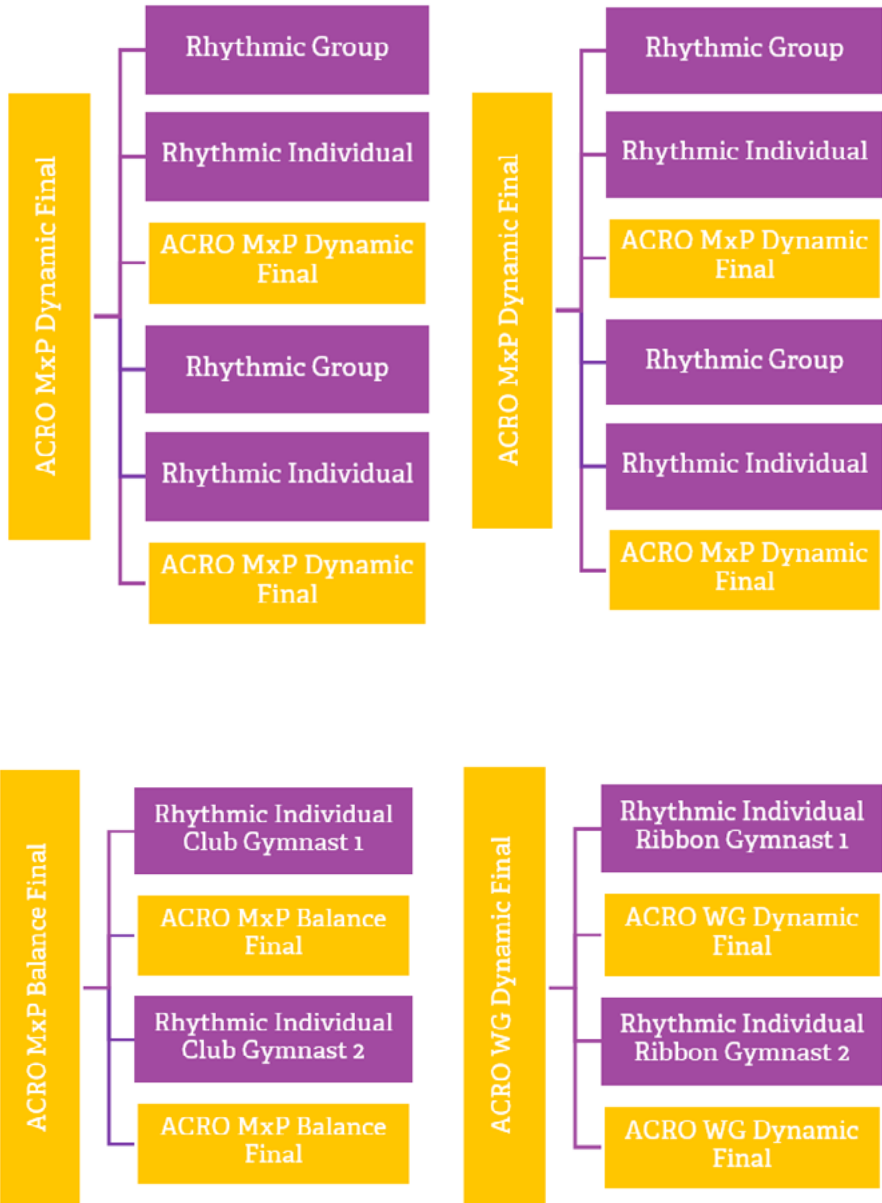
ACRO MxP Dynamic Final

Rhythmic Group

Rhythmic Individual

ACRO MxP Dynamic Final

Rhythmic Group

Rhythmic Individual

ACRO MxP Dynamic Final

ACRO MxP Dynamic Final

Rhythmic Group

Rhythmic Individual

ACRO MxP Dynamic Final

Rhythmic Group

Rhythmic Individual

ACRO MxP Dynamic Final

ACRO MxP Balance Final

Rhythmic Individual Club Gymnast 1

ACRO MxP Balance Final

Rhythmic Individual Club Gymnast 2

ACRO MxP Balance Final

ACRO WG Dynamic Final

Rhythmic Individual Ribbon Gymnast 1

ACRO WG Dynamic Final

Rhythmic Individual Ribbon Gymnast 2

ACRO WG Dynamic Final